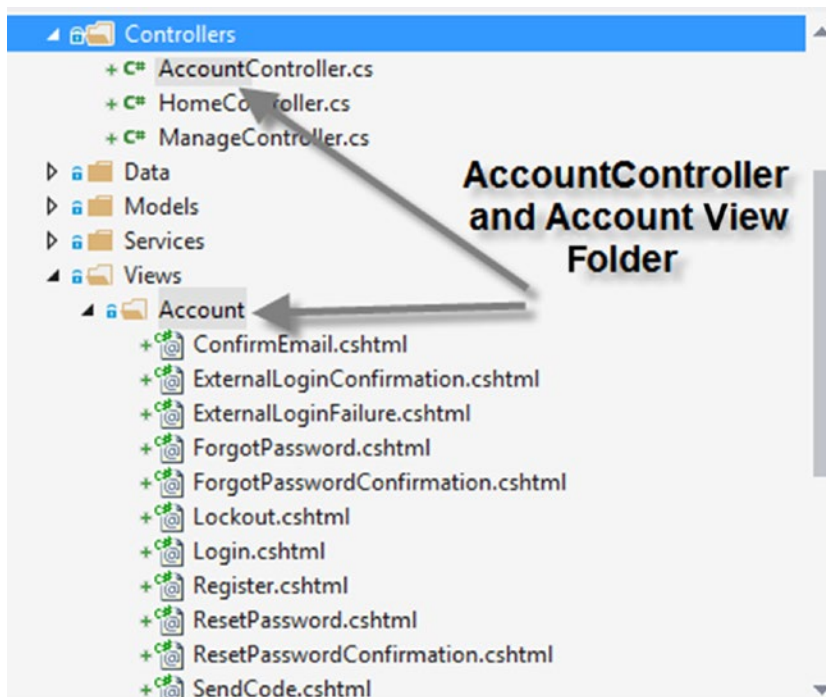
Controllers
C# AccountController.cs
C# HomeController.cs
C# ManageController.cs
Data
Models
Services
Views
Account
ConfirmEmail.cshtml
ExternalLoginConfirmation.cshtml
ExternalLoginFailure.cshtml
ForgotPassword.cshtml
ForgotPasswordConfirmation.cshtml
Lockout.cshtml
Login.cshtml
Register.cshtml
ResetPassword.cshtml
ResetPasswordConfirmation.cshtml
SendCode.cshtml

AccountController and Account View Folder